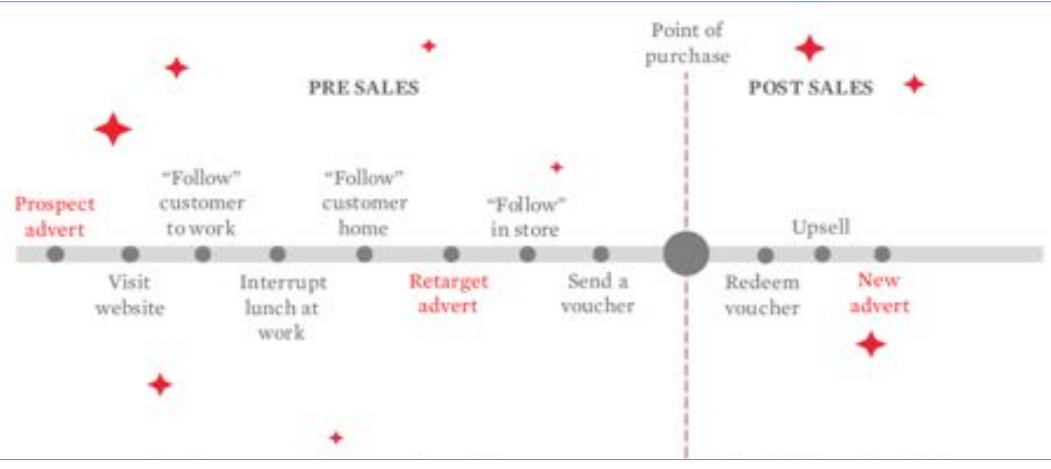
Point of purchase

PRE SALES

POST SALES

Prospect advert

Visit website

"Follow" customer to work

Interrupt lunch at work

"Follow" customer home

Retarget advert

"Follow" in store

Send a voucher

Redeem voucher

Upsell

New advert